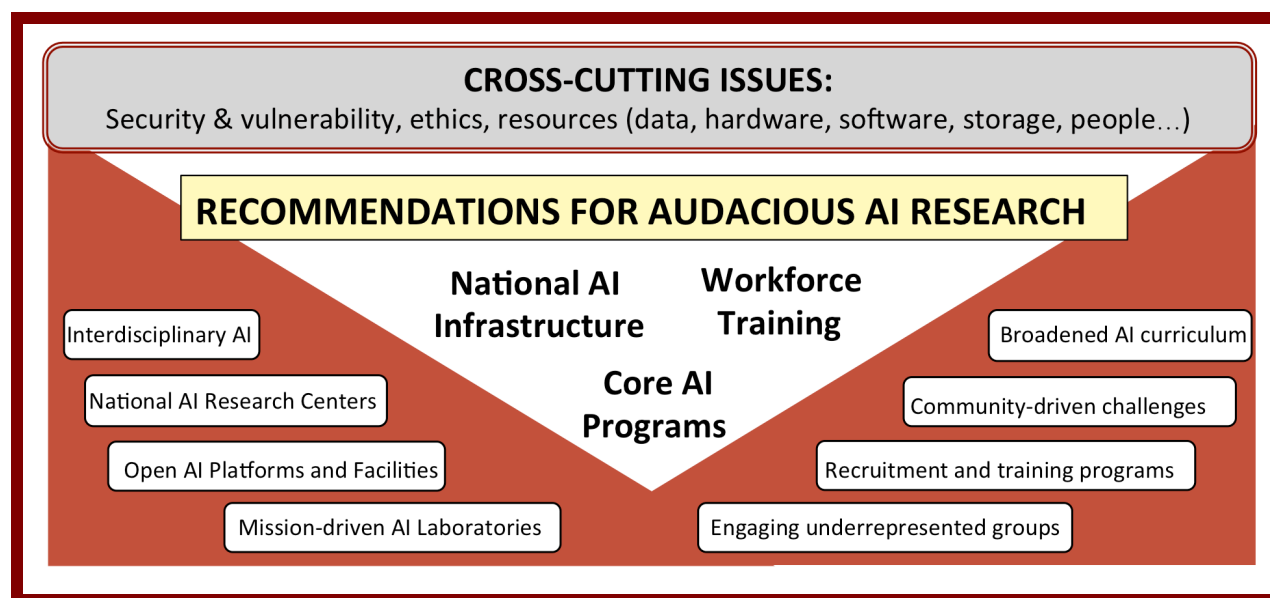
CROSS-CUTTING ISSUES:
Security & vulnerability, ethics, resources (data, hardware, software, storage, people…)

RECOMMENDATIONS FOR AUDACIOUS AI RESEARCH

National AI Infrastructure

Workforce Training

Core AI Programs

Interdisciplinary AI

National AI Research Centers

Open AI Platforms and Facilities

Mission-driven AI Laboratories

Broadened AI curriculum

Community-driven challenges

Recruitment and training programs

Engaging underrepresented groups